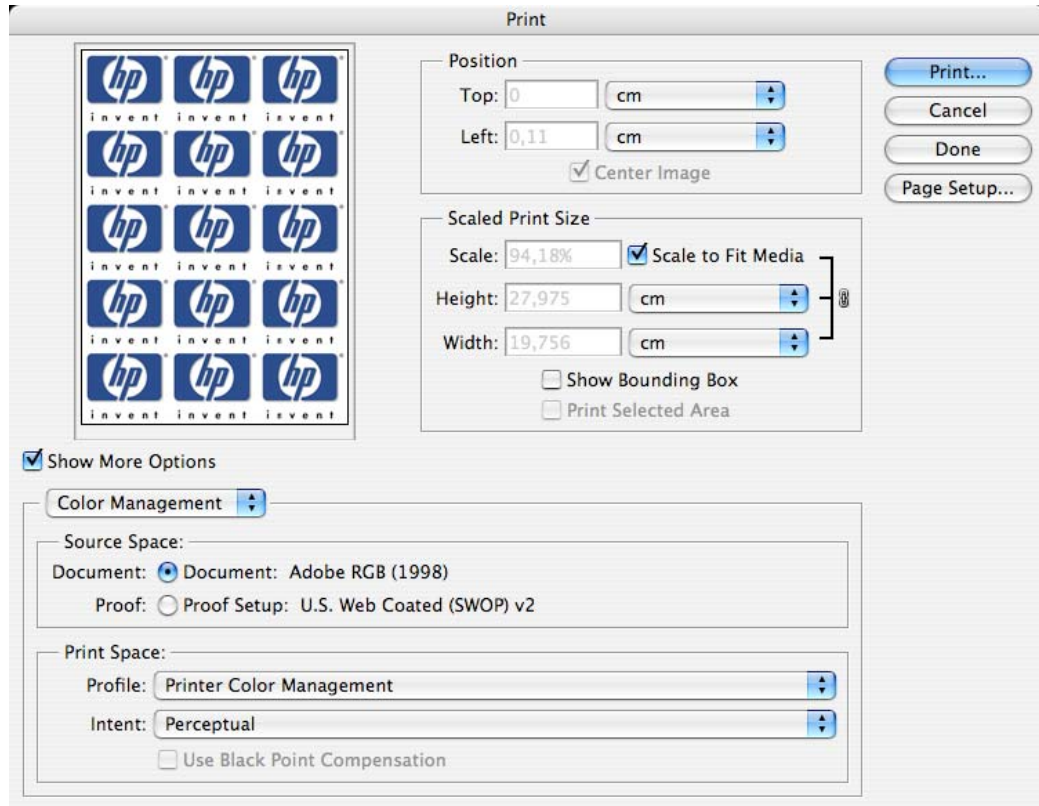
Print

hp invent hp invent hp invent
hp invent hp invent hp invent
hp invent hp invent hp invent
hp invent hp invent hp invent
hp invent hp invent hp invent

Position
Top: 0 cm
Left: 0,11 cm
Center Image

Scaled Print Size
Scale: 94,18% Scale to Fit Media
Height: 27,975 cm
Width: 19,756 cm
Show Bounding Box
Print Selected Area

Print...
Cancel
Done
Page Setup...

Show More Options

Color Management

Source Space:
Document: Document: Adobe RGB (1998)
Proof: Proof Setup: U.S. Web Coated (SWOP) v2

Print Space:
Profile: Printer Color Management
Intent: Perceptual
Use Black Point Compensation